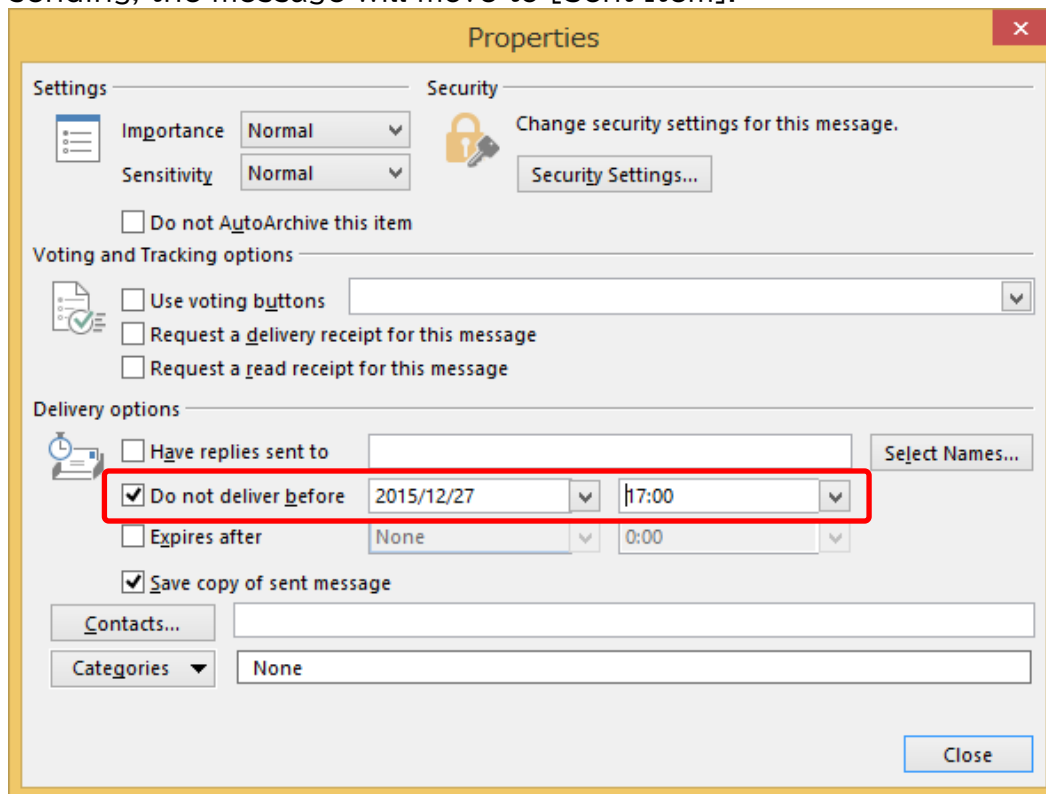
sending, the message will move to [Sent Item].

Properties

Settings

Importance Normal

Sensitivity Normal

Do not AutoArchive this item

Security

Change security settings for this message.

Security Settings...

Voting and Tracking options

Use voting buttons

Request a delivery receipt for this message

Request a read receipt for this message

Delivery options

Have replies sent to

Select Names...

Do not deliver before 2015/12/27 17:00

Expires after None 0:00

Save copy of sent message

Contacts...

Categories None

Close